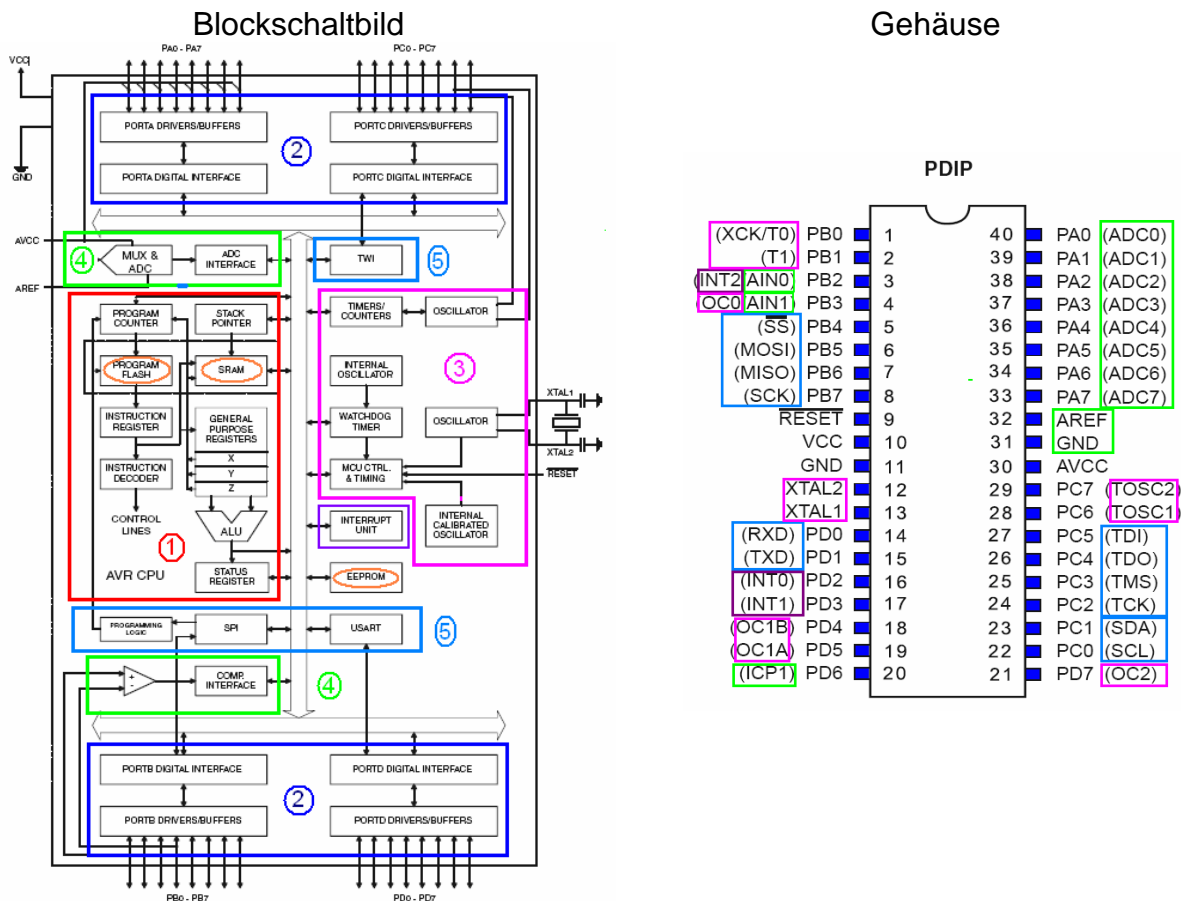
Blockschaltbild

Gehäuse

PA0 - PA7

PC0 - PC7

VCC

GND

PORTA DRIVERS/BUFFERS

PORTC DRIVERS/BUFFERS

2

PORTA DIGITAL INTERFACE

PORTC DIGITAL INTERFACE

AVCC

4

MUX & ADC

ADC INTERFACE

TWI

5

AREF

PROGRAM COUNTER

STACK POINTER

TIMERS/ COUNTERS

OSCILLATOR

PROGRAM FLASH

SRAM

INTERNAL OSCILLATOR

3

XTAL1

INSTRUCTION REGISTER

GENERAL PURPOSE REGISTERS

WATCHDOG TIMER

OSCILLATOR

X

Y

Z

XTAL2

INSTRUCTION DECODER

MCU CTRL. & TIMING

RESET

CONTROL LINES

ALU

INTERRUPT UNIT

INTERNAL CALIBRATED OSCILLATOR

1

AVR CPU

STATUS REGISTER

EEPROM

PROGRAMMING LOGIC

SPI

USART

5

COMP. INTERFACE

4

PORTB DIGITAL INTERFACE

PORTD DIGITAL INTERFACE

2

PORTB DRIVERS/BUFFERS

PORTD DRIVERS/BUFFERS

PB0 - PB7

PD0 - PD7

PDIP

| | | | | | |
|---|---|---|---|---|---|
| (XCK/T0) PB0 | 1 | | 40 | PA0 (ADC0) |
| (T1) PB1 | 2 | | 39 | PA1 (ADC1) |
| (INT2) (AIN0) PB2 | 3 | | 38 | PA2 (ADC2) |
| (OC0) (AIN1) PB3 | 4 | | 37 | PA3 (ADC3) |
| ($\overline{SS}$) PB4 | 5 | | 36 | PA4 (ADC4) |
| (MOSI) PB5 | 6 | | 35 | PA5 (ADC5) |
| (MISO) PB6 | 7 | | 34 | PA6 (ADC6) |
| (SCK) PB7 | 8 | | 33 | PA7 (ADC7) |
| $\overline{RESET}$ | 9 | | 32 | AREF |
| VCC | 10 | | 31 | GND |
| GND | 11 | | 30 | AVCC |
| XTAL2 | 12 | | 29 | PC7 (TOSC2) |
| XTAL1 | 13 | | 28 | PC6 (TOSC1) |
| (RXD) PD0 | 14 | | 27 | PC5 (TDI) |
| (TXD) PD1 | 15 | | 26 | PC4 (TDO) |
| (INT0) PD2 | 16 | | 25 | PC3 (TMS) |
| (INT1) PD3 | 17 | | 24 | PC2 (TCK) |
| (OC1B) PD4 | 18 | | 23 | PC1 (SDA) |
| (OC1A) PD5 | 19 | | 22 | PC0 (SCL) |
| (ICP1) PD6 | 20 | | 21 | PD7 (OC2) |